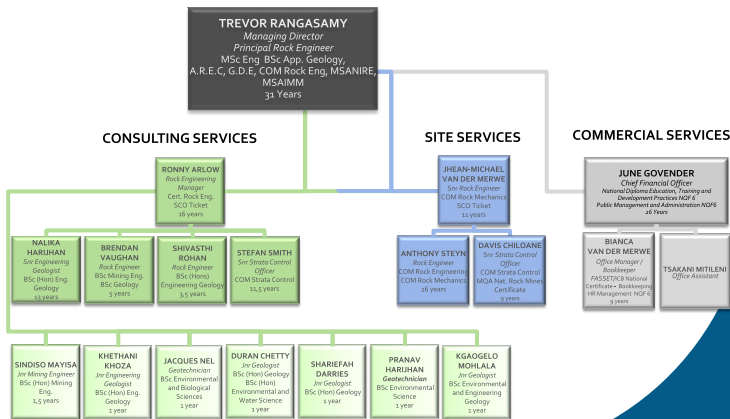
TREVOR RANGASAMY
Managing Director
Principal Rock Engineer
MSc Eng BSc App. Geology, A.R.E.C, G.D.E, COM Rock Eng, MSANIRE, MSAIMM
31 Years

CONSULTING SERVICES

SITE SERVICES

COMMERCIAL SERVICES

RONNY ARLOW
Rock Engineering Manager
Cert. Rock Eng.
SCO Ticket
16 years

JHEAN-MICHAEL VAN DER MERWE
Snr Rock Engineer
COM Rock Mechanics
SCO Ticket
11 years

JUNE GOVENDER
Chief Financial Officer
National Diploma Education, Training and Development Practices NQF 6
Public Management and Administration NQF6
26 Years

NALIKA HARIJHAN
Snr Engineering Geologist
BSc (Hon) Eng. Geology
13 years

BRENDAN VAUGHAN
Rock Engineer
BSc Mining Eng.
BSc Geology
5 years

SHIVASTHI ROHAN
Rock Engineer
BSc (Hons) Engineering Geology
3.5 years

STEFAN SMITH
Snr Strata Control Officer
COM Strata Control
11.5 years

ANTHONY STEYN
Rock Engineer
COM Rock Engineering
COM Rock Mechanics
26 years

DAVIS CHILOANE
Snr Strata Control Officer
COM Strata Control
MOA Nat. Rock Mines Certificate
9 years

BIANCA VAN DER MERWE
Office Manager / Bookkeeper
FASSET/ICB National Certificate – Bookkeeping
HR Management NQF 6
9 years

TSAKANI MITILENI
Office Assistant

SINDISO MAYISA
Jnr Mining Engineer
BSc (Hon) Mining Eng.
1.5 years

KHETHANI KHOZA
Jnr Engineering Geologist
BSc (Hon) Eng. Geology
1 year

JACQUES NEL
Geotechnician
BSc Environmental and Biological Sciences
1 year

DURAN CHETTY
Jnr Geologist
BSc (Hon) Geology
BSc (Hon) Environmental and Water Science
1 year

SHARIEFAH DARRIES
Jnr Geologist
BSc (Hon) Geology
1 year

PRANAV HARIJHAN
Geotechnician
BSc Environmental Science
1 year

KGAOGELO MOHLALA
Jnr Geologist
BSc Environmental and Engineering Geology
1 year